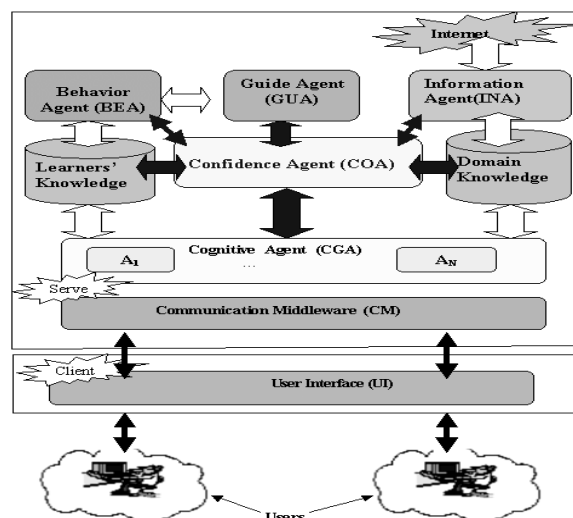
Internet

Behavior Agent (BEA)

Guide Agent (GUA)

Information Agent(INA)

Learners' Knowledge

Confidence Agent (COA)

Domain Knowledge

Cognitive Agent (CGA)

$A_1$

...

$A_N$

Serve

Communication Middleware (CM)

Client

User Interface (UI)

Users